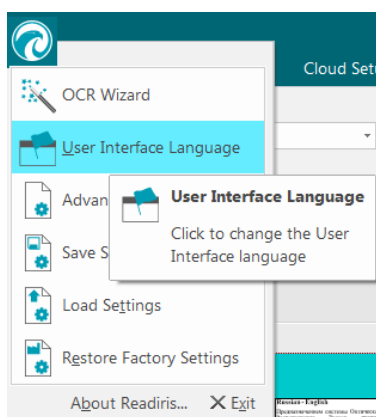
Cloud Set

OCR Wizard

User Interface Language

Advan

Save S

User Interface Language

Click to change the User Interface language

Load Settings

Restore Factory Settings

About Readiris...

Exit

Russian - English